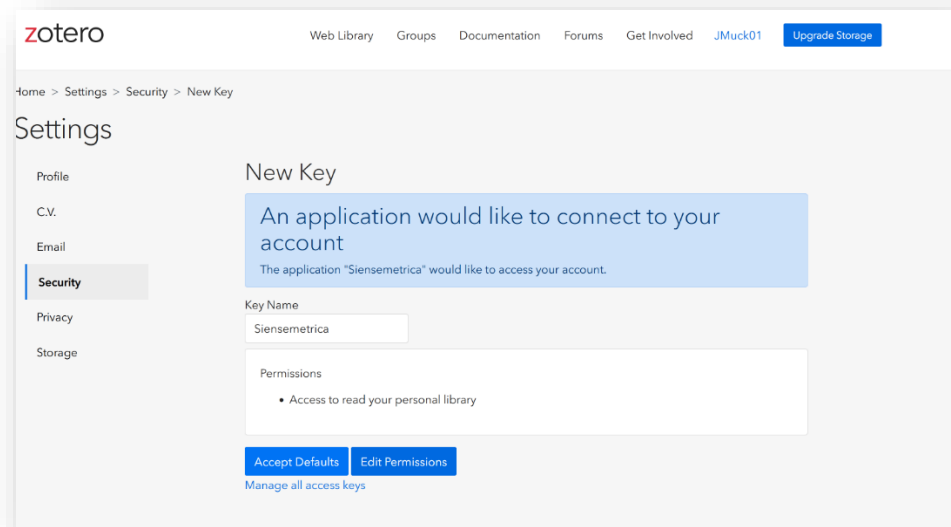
zotero

Web Library Groups Documentation Forums Get Involved JMuck01 Upgrade Storage

Home > Settings > Security > New Key

Settings

Profile

C.V.

Email

Security

Privacy

Storage

New Key

An application would like to connect to your account

The application "Siensemetrica" would like to access your account.

Key Name

Siensemetrica

Permissions

• Access to read your personal library

Accept Defaults Edit Permissions

Manage all access keys